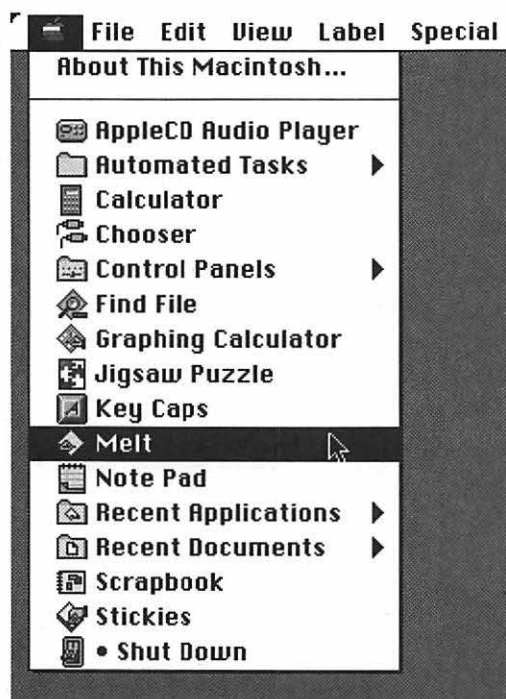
File Edit View Label Special
About This Macintosh...
AppleCD Audio Player
Automated Tasks
Calculator
Chooser
Control Panels
Find File
Graphing Calculator
Jigsaw Puzzle
Key Caps
Melt
Note Pad
Recent Applications
Recent Documents
Scrapbook
Stickies
• Shut Down